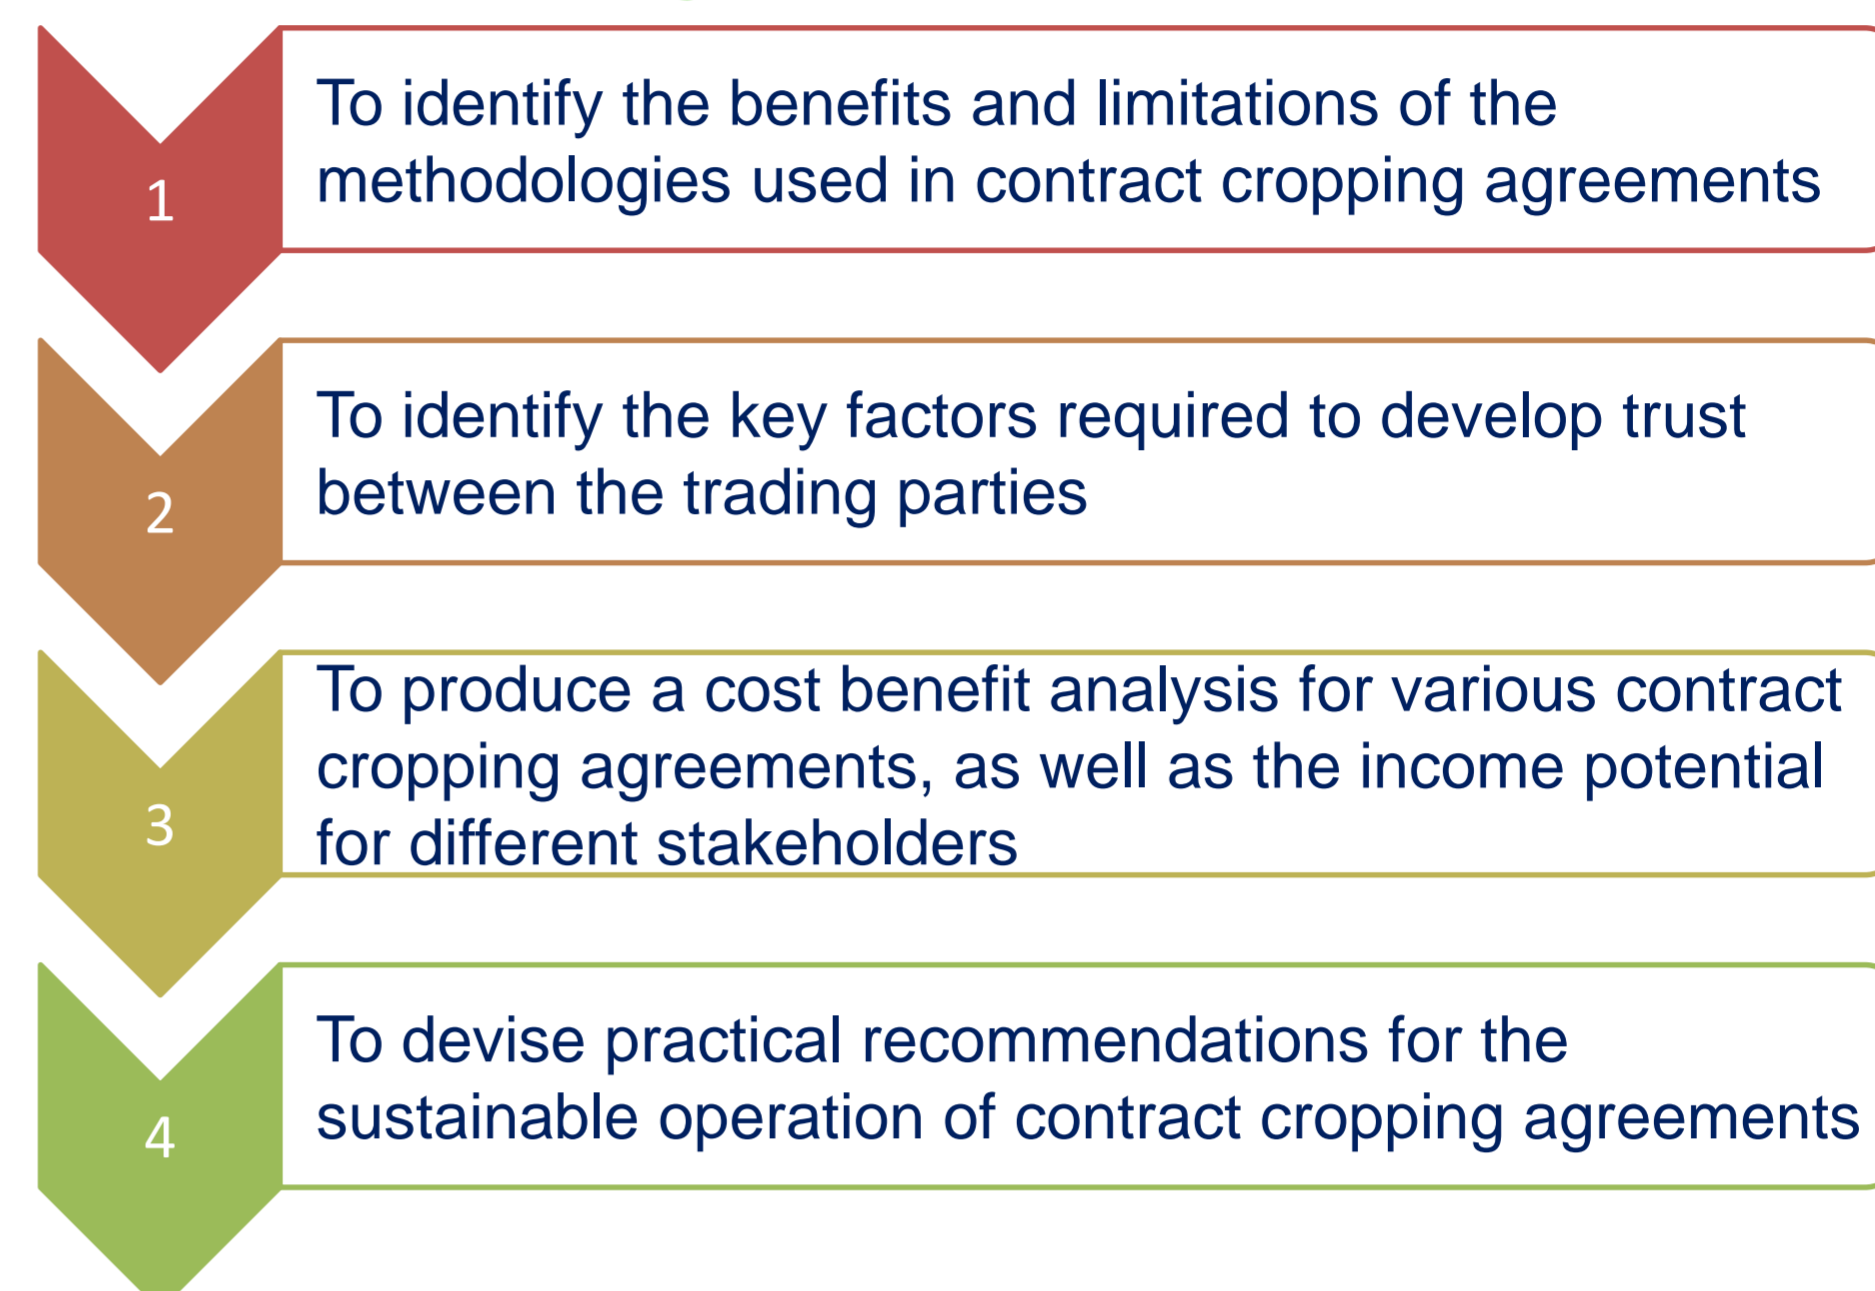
1

To identify the benefits and limitations of the methodologies used in contract cropping agreements

2

To identify the key factors required to develop trust between the trading parties

3

To produce a cost benefit analysis for various contract cropping agreements, as well as the income potential for different stakeholders

4

To devise practical recommendations for the sustainable operation of contract cropping agreements